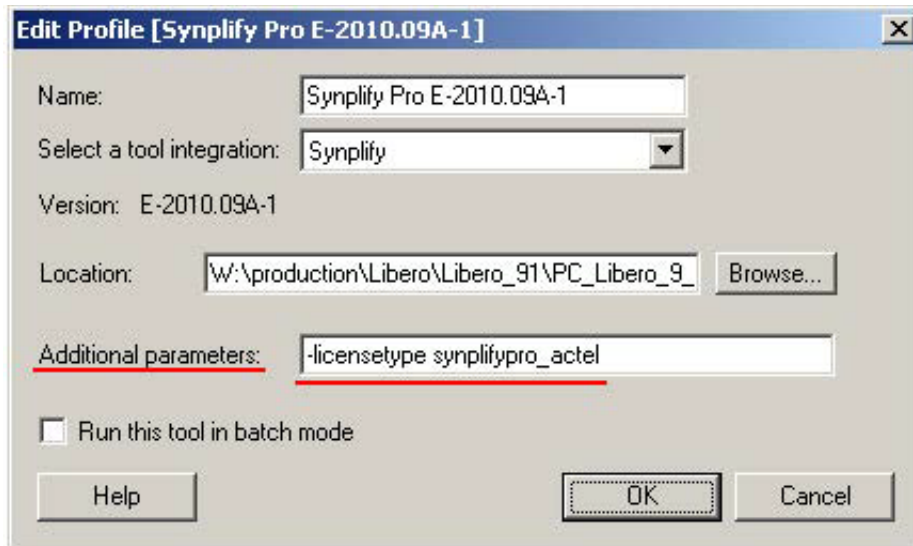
Edit Profile [Synplify Pro E-2010.09A-1]

Name: Synplify Pro E-2010.09A-1

Select a tool integration: Synplify

Version: E-2010.09A-1

Location: W:\production\Libero\Libero_91\PC_Libero_9_ Browse...

Additional parameters: -licensetype synplifypro_actel

Run this tool in batch mode

Help OK Cancel